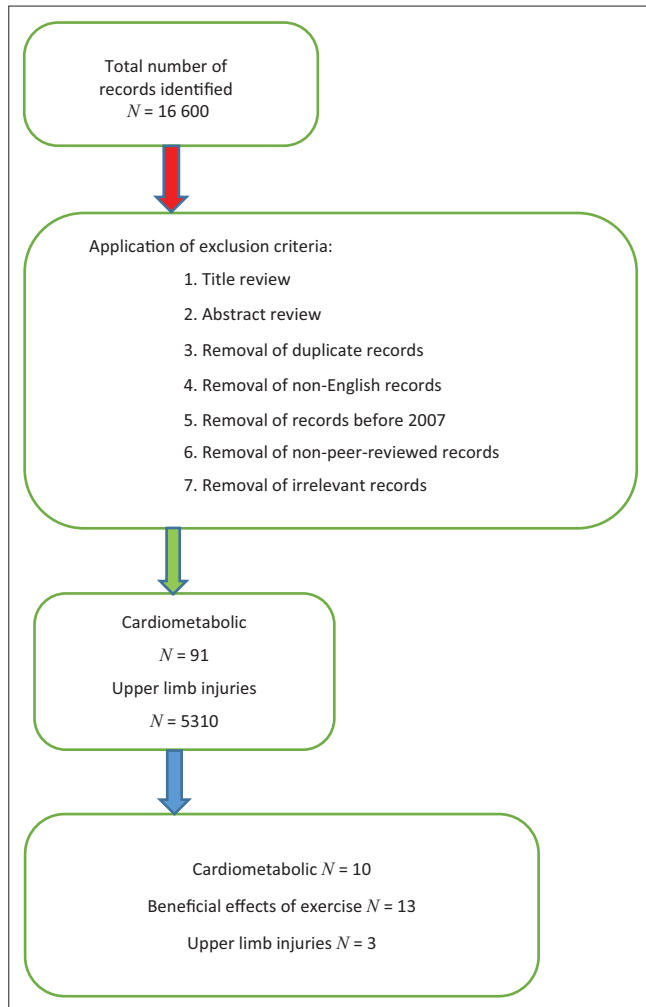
Total number of records identified
$N$ = 16 600

Application of exclusion criteria:

1. Title review
2. Abstract review
3. Removal of duplicate records
4. Removal of non-English records
5. Removal of records before 2007
6. Removal of non-peer-reviewed records
7. Removal of irrelevant records

Cardiometabolic
$N$ = 91
Upper limb injuries
$N$ = 5310

Cardiometabolic $N$ = 10
Beneficial effects of exercise $N$ = 13
Upper limb injuries $N$ = 3